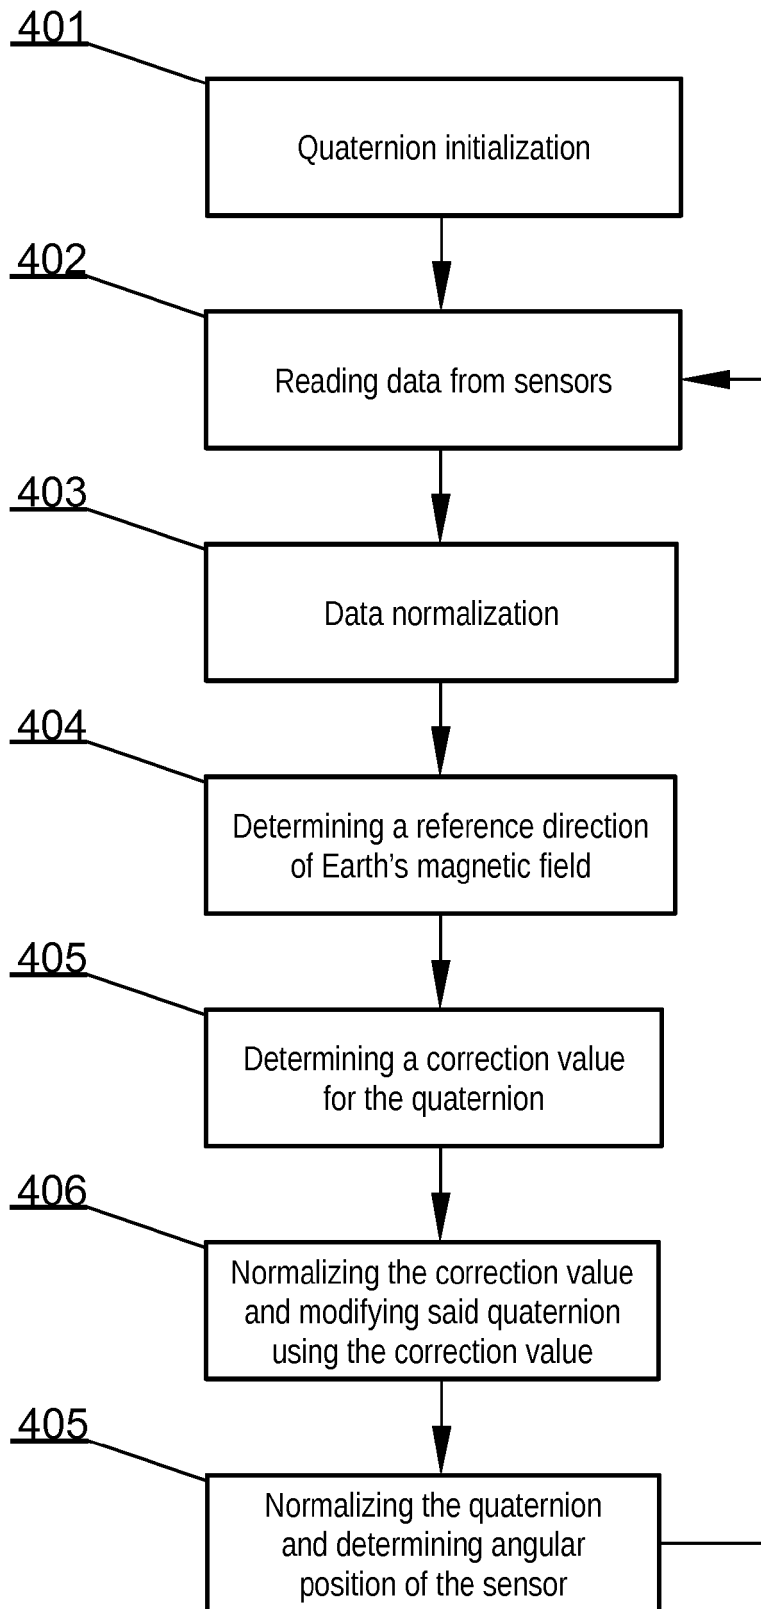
401

Quaternion initialization

402

Reading data from sensors

403

Data normalization

404

Determining a reference direction of Earth's magnetic field

405

Determining a correction value for the quaternion

406

Normalizing the correction value and modifying said quaternion using the correction value

405

Normalizing the quaternion and determining angular position of the sensor